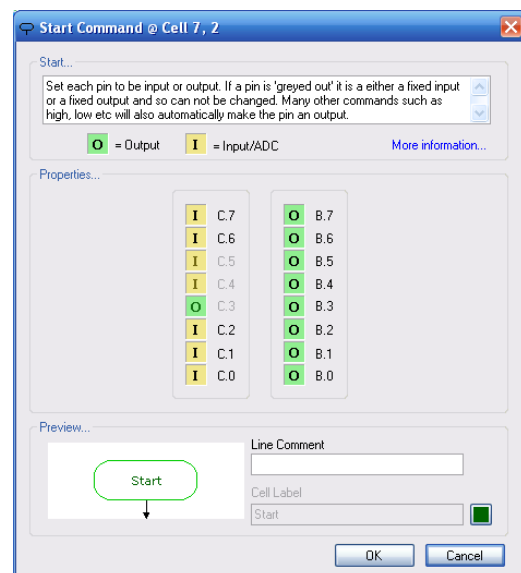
Start Command @ Cell 7, 2

Start...

Set each pin to be input or output. If a pin is 'greyed out' it is a either a fixed input or a fixed output and so can not be changed. Many other commands such as high, low etc will also automatically make the pin an output.

O = Output I = Input/ADC More information...

Properties...

I C.7
I C.6
I C.5
I C.4
O C.3
I C.2
I C.1
I C.0

O B.7
O B.6
O B.5
O B.4
O B.3
O B.2
O B.1
O B.0

Preview...

Start

Line Comment

Cell Label

Start

OK Cancel